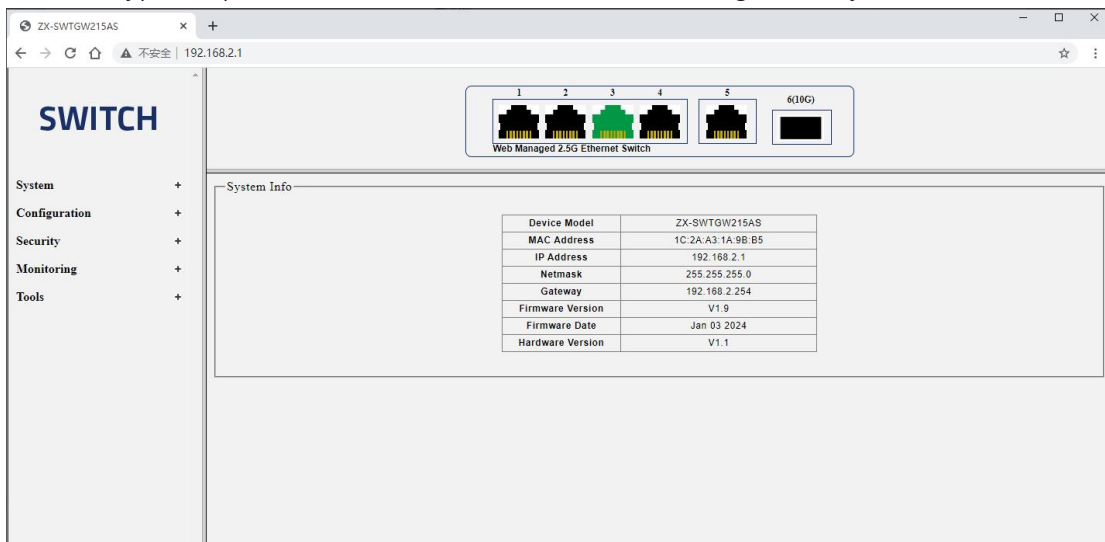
ZX-SWTGW215AS ×

不安全 | 192.168.2.1

SWITCH

System +
Configuration +
Security +
Monitoring +
Tools +

1 2 3 4 5 6(10G)
Web Managed 2.5G Ethernet Switch

System Info

| Device Model | ZX-SWTGW215AS |
|---|---|
| MAC Address | 1C:2A:A3:1A:9B:B5 |
| IP Address | 192.168.2.1 |
| Netmask | 255.255.255.0 |
| Gateway | 192.168.2.254 |
| Firmware Version | V1.9 |
| Firmware Date | Jan 03 2024 |
| Hardware Version | V1.1 |